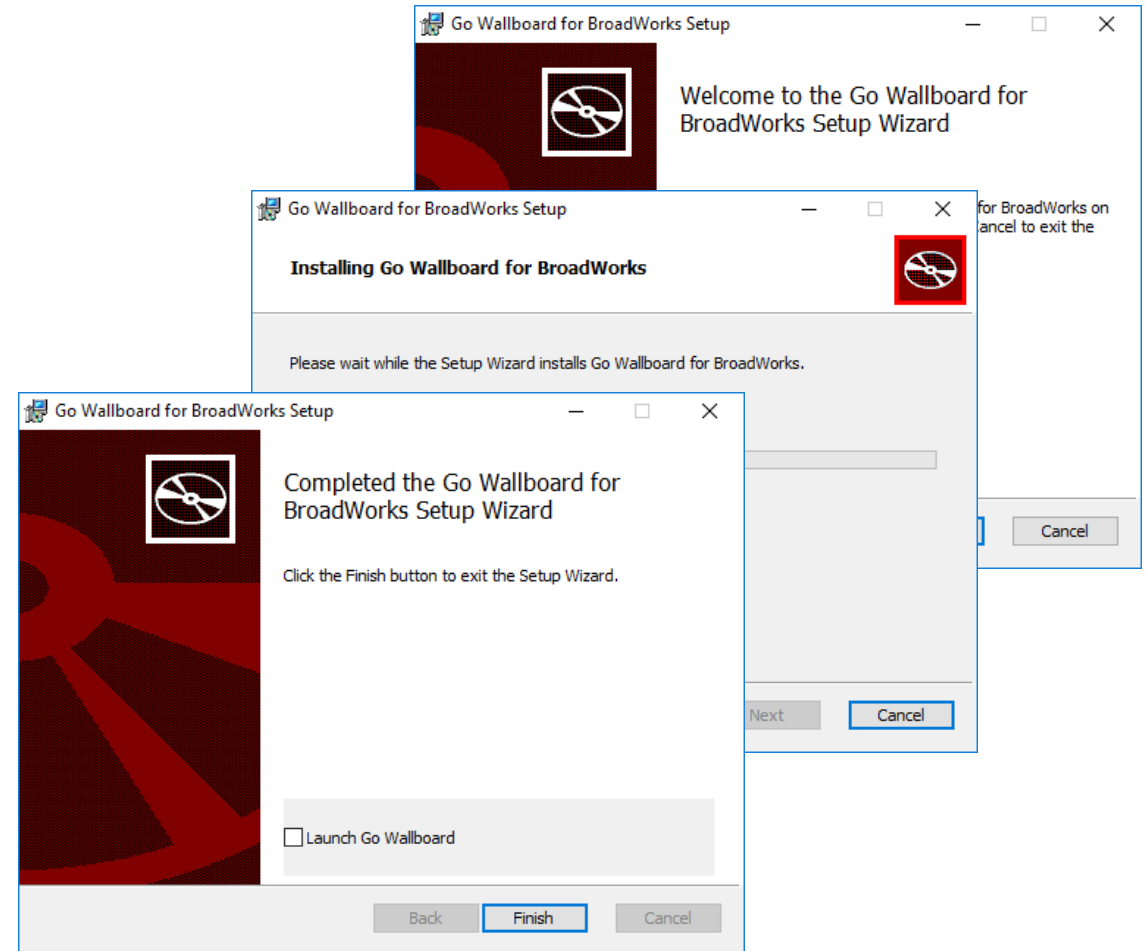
Go Wallboard for BroadWorks Setup

Welcome to the Go Wallboard for BroadWorks Setup Wizard

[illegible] for BroadWorks on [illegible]ancel to exit the

Cancel

Go Wallboard for BroadWorks Setup

Installing Go Wallboard for BroadWorks

Please wait while the Setup Wizard installs Go Wallboard for BroadWorks.

Next

Cancel

Go Wallboard for BroadWorks Setup

Completed the Go Wallboard for BroadWorks Setup Wizard

Click the Finish button to exit the Setup Wizard.

Launch Go Wallboard

Back

Finish

Cancel